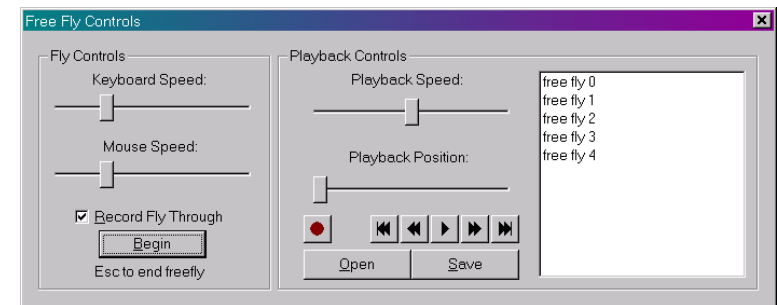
Free Fly Controls

Fly Controls

Keyboard Speed:

Mouse Speed:

Record Fly Through

Begin

Esc to end freefly

Playback Controls

Playback Speed:

Playback Position:

Open

Save

free fly 0
free fly 1
free fly 2
free fly 3
free fly 4